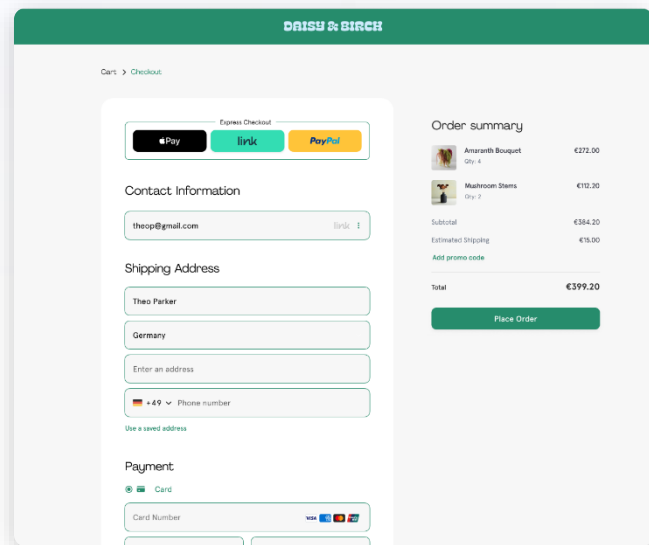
DAISY & BIRCH

Cart > Checkout

Express Checkout

Pay

link

PayPal

Contact Information

theop@gmail.com

link

Shipping Address

Theo Parker

Germany

Enter an address

+49 Phone number

Use a saved address

Payment

Card

Card Number

VISA

Order summary

Amaranth Bouquet
Qty: 4

€272.00

Mushroom Stems
Qty: 7

€112.20

Subtotal €384.20

Estimated Shipping €15.00

Add promo code

Total €399.20

Place Order